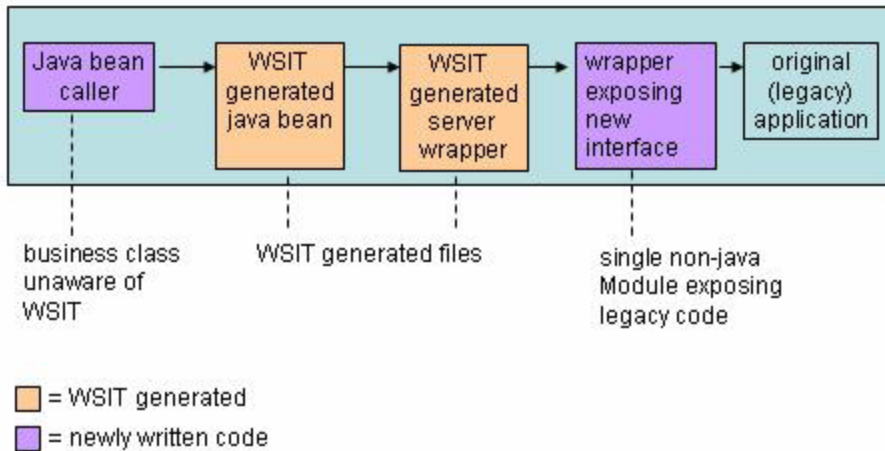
Java bean caller

WSIT generated java bean

WSIT generated server wrapper

wrapper exposing new interface

original (legacy) application

business class unaware of WSIT

WSIT generated files

single non-java Module exposing legacy code

= WSIT generated

= newly written code